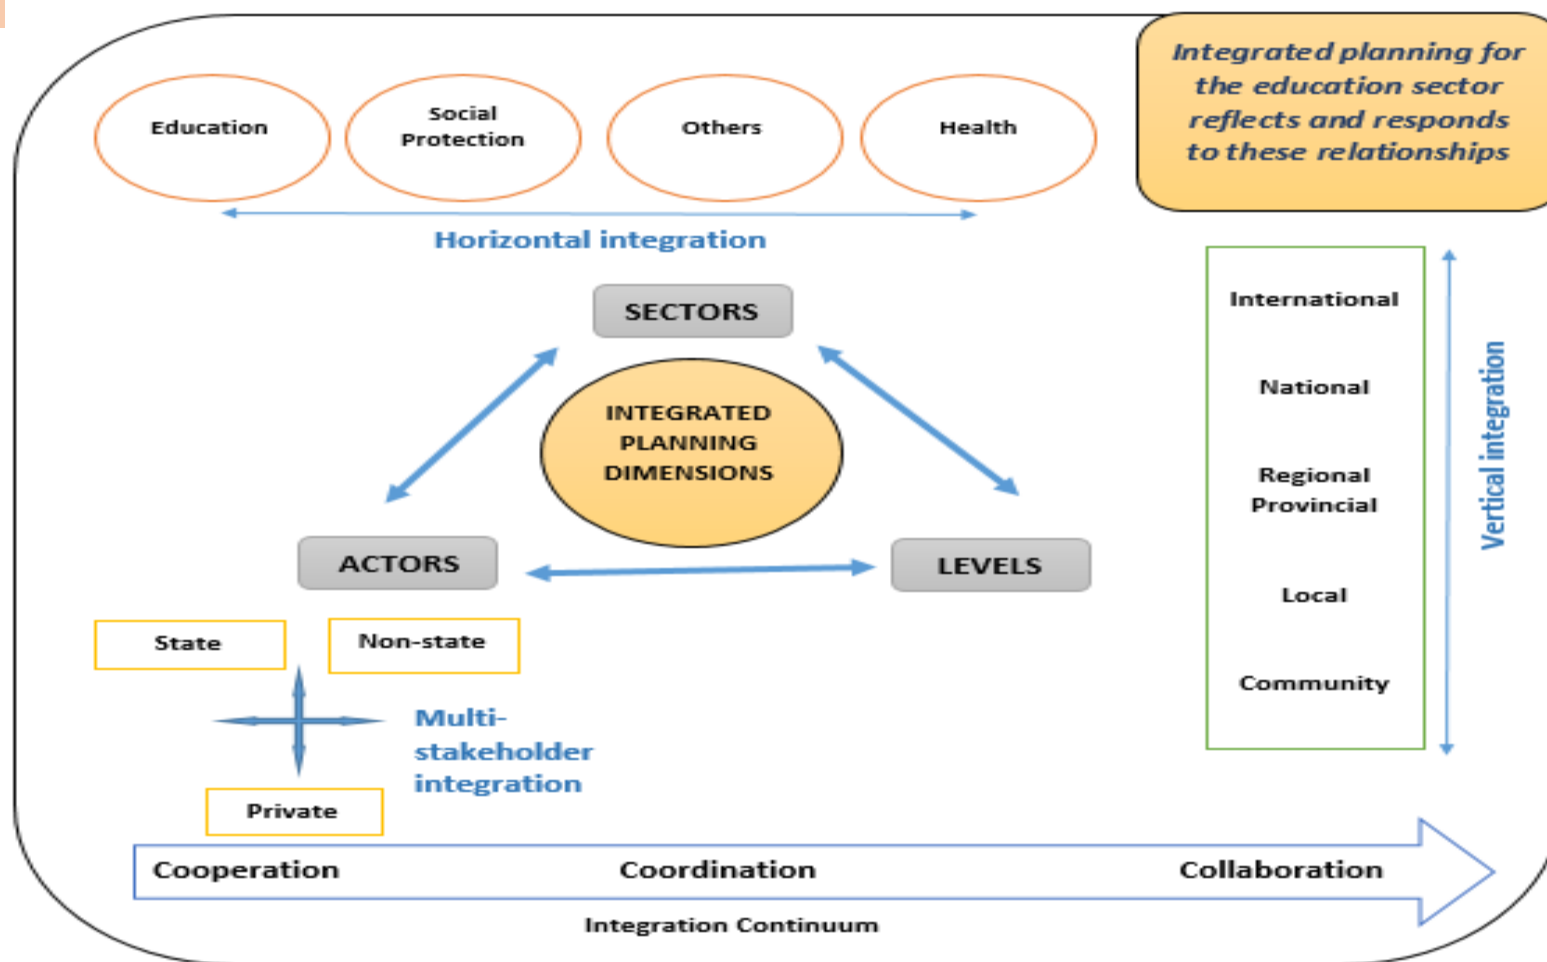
Integrated planning for the education sector reflects and responds to these relationships

Education

Social Protection

Others

Health

Horizontal integration

SECTORS

INTEGRATED PLANNING DIMENSIONS

ACTORS

LEVELS

International

National

Regional Provincial

Local

Community

Vertical integration

State

Non-state

Private

Multi-stakeholder integration

Cooperation

Coordination

Collaboration

Integration Continuum